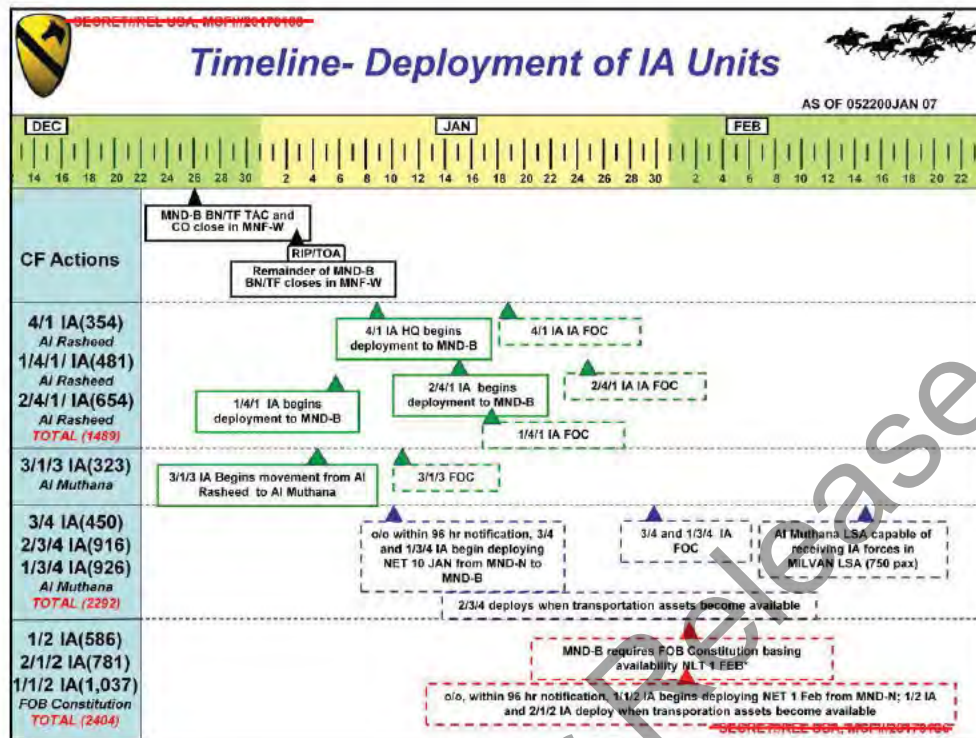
SECRET//REL USA, MCFI//20170105

Timeline- Deployment of IA Units

AS OF 052200JAN 07

DEC

JAN

FEB

14 16 18 20 22 24 26 28 30 2 4 6 8 10 12 14 16 18 20 22 24 26 28 30 2 4 6 8 10 12 14 16 18 20 22

CF Actions

MND-B BN/TF TAC and CO close in MNF-W

RIP/TOA

Remainder of MND-B BN/TF closes in MNF-W

4/1 IA(354)
Al Rasheed
1/4/1/ IA(481)
Al Rasheed
2/4/1/ IA(654)
Al Rasheed
TOTAL (1489)

4/1 IA HQ begins deployment to MND-B

4/1 IA IA FOC

2/4/1 IA IA FOC

1/4/1 IA begins deployment to MND-B

2/4/1 IA begins deployment to MND-B

1/4/1 IA FOC

3/1/3 IA(323)
Al Muthana

3/1/3 IA Begins movement from Al Rasheed to Al Muthana

3/1/3 FOC

3/4 IA(450)
2/3/4 IA(916)
1/3/4 IA(926)
Al Muthana
TOTAL (2292)

o/o within 96 hr notification, 3/4 and 1/3/4 IA begin deploying NET 10 JAN from MND-N to MND-B

3/4 and 1/3/4 IA FOC

Al Muthana LSA capable of receiving IA forces in MILVAN LSA (750 pax)

2/3/4 deploys when transportation assets become available

1/2 IA(586)
2/1/2 IA(781)
1/1/2 IA(1,037)
FOB Constitution
TOTAL (2404)

MND-B requires FOB Constitution basing availability NLT 1 FEB*

o/o, within 96 hr notification, 1/1/2 IA begins deploying NET 1 Feb from MND-N; 1/2 IA and 2/1/2 IA deploy when transporation assets become available

SECRET//REL USA, MCFI//20170105

Release